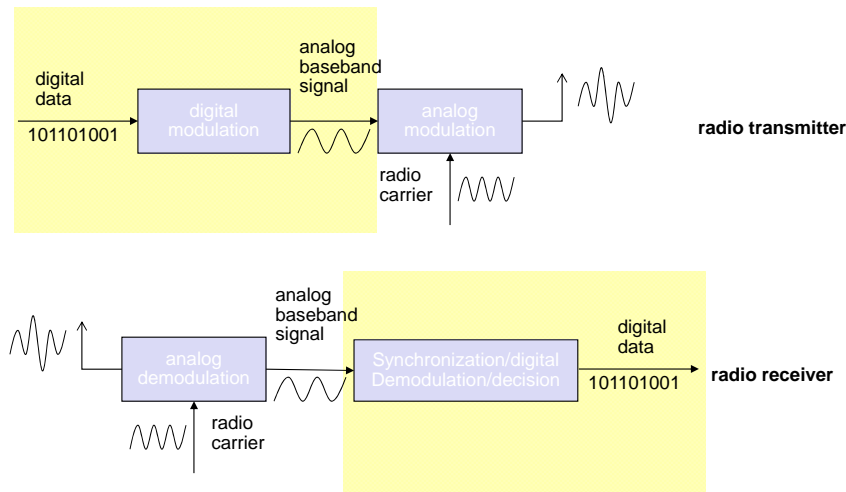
digital data

101101001

digital modulation

analog baseband signal

analog modulation

radio carrier

radio transmitter

analog demodulation

radio carrier

analog baseband signal

Synchronization/digital Demodulation/decision

digital data

101101001

radio receiver